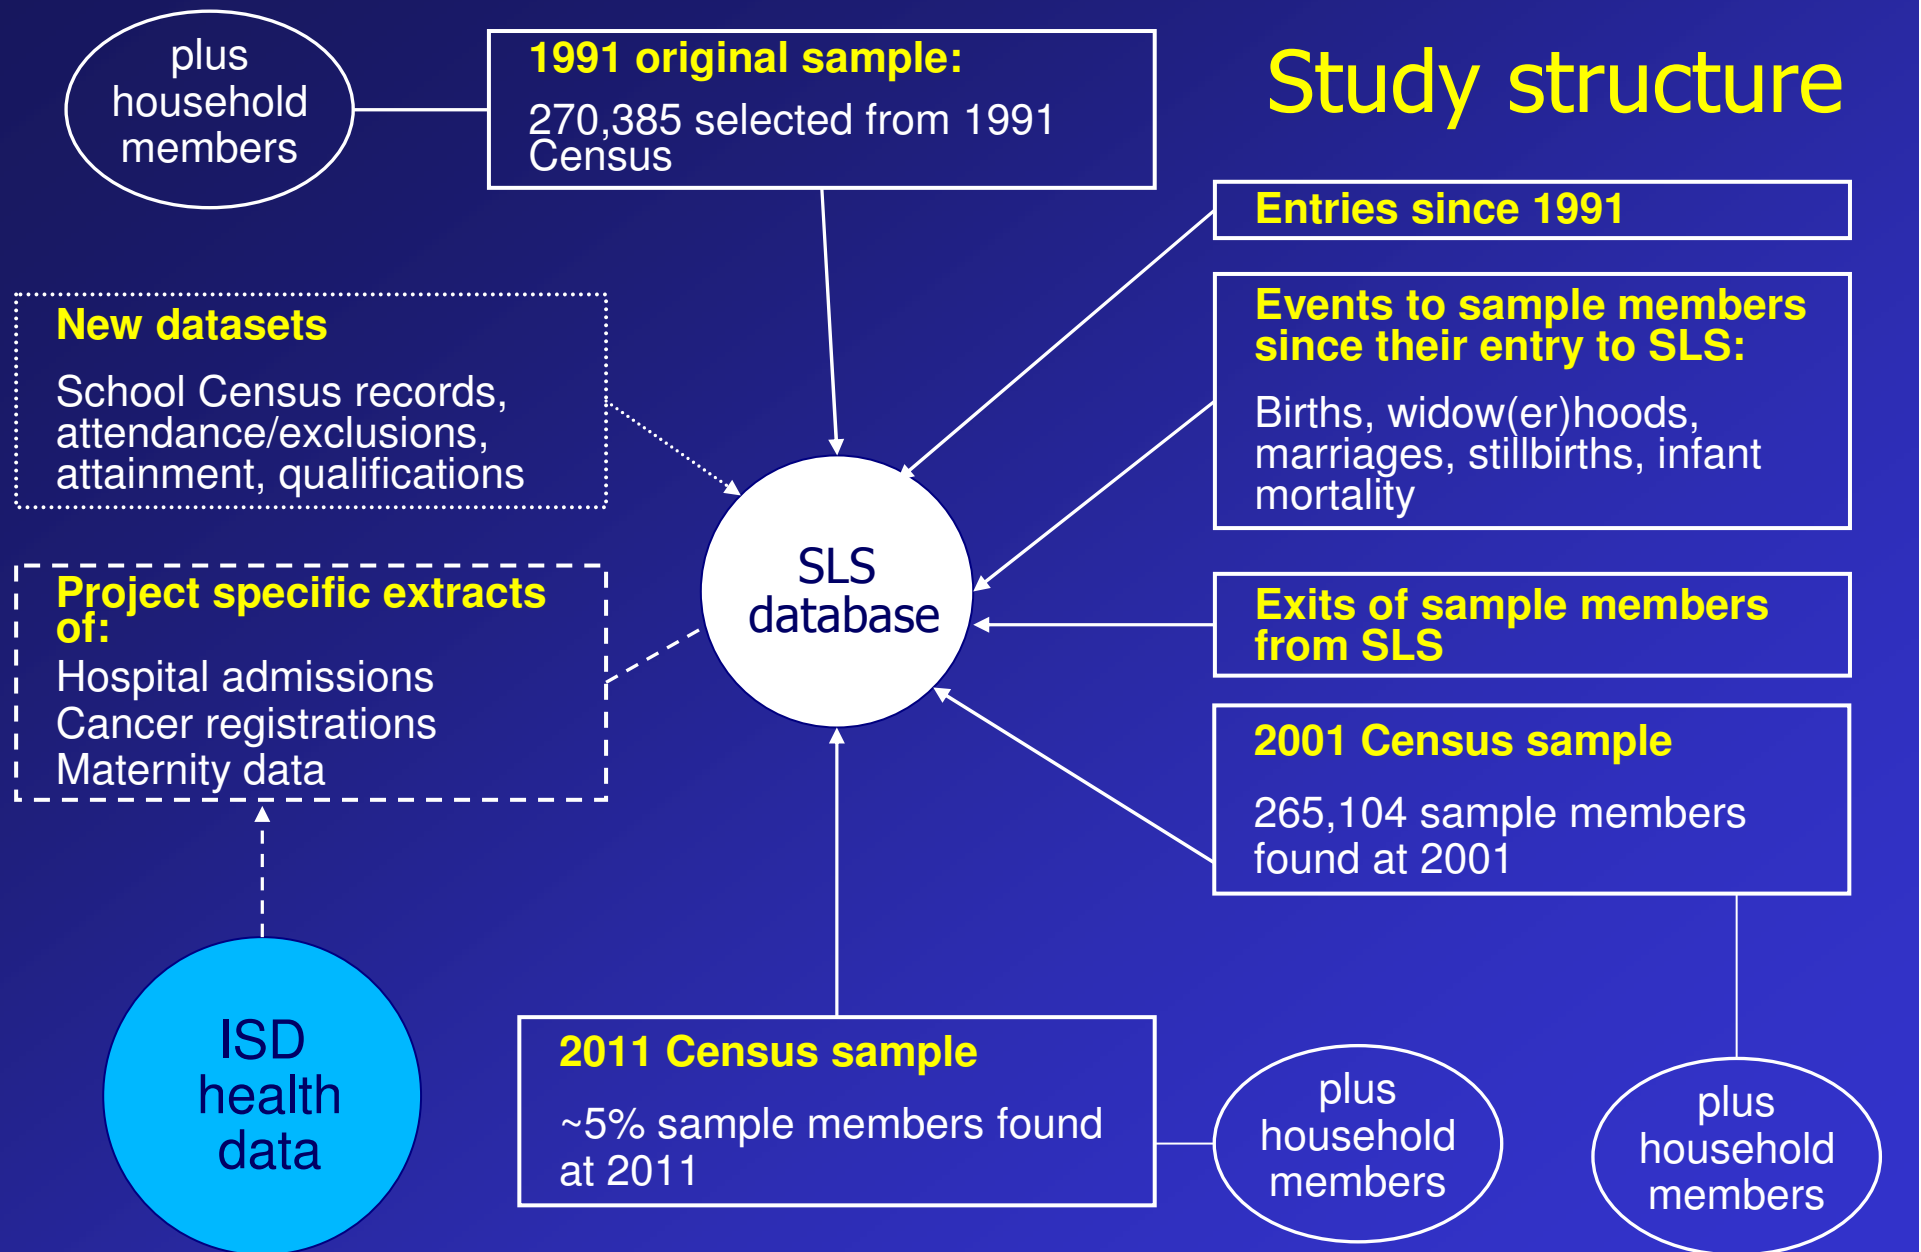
Study structure

plus household members

1991 original sample:

270,385 selected from 1991 Census

Entries since 1991

New datasets

School Census records, attendance/exclusions, attainment, qualifications

Events to sample members since their entry to SLS:

Births, widow(er)hoods, marriages, stillbirths, infant mortality

SLS database

Project specific extracts of:

Hospital admissions
Cancer registrations
Maternity data

Exits of sample members from SLS

2001 Census sample

265,104 sample members found at 2001

ISD health data

2011 Census sample

~5% sample members found at 2011

plus household members

plus household members